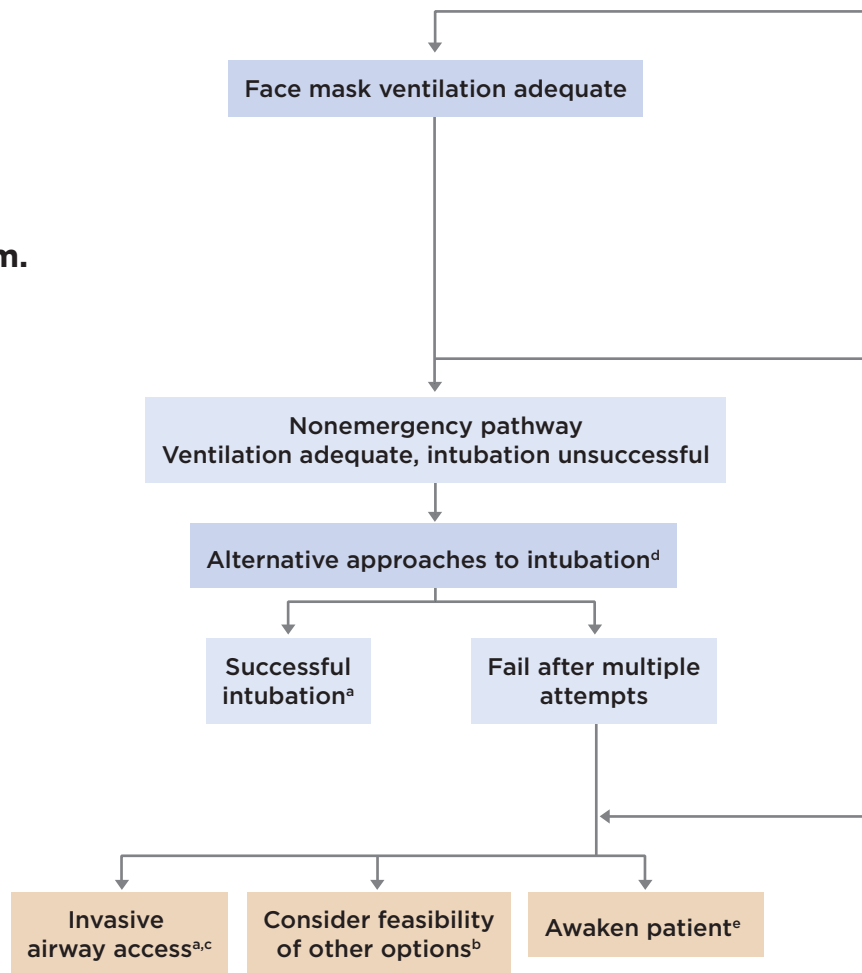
Face mask ventilation adequate

m.

Nonemergency pathway
Ventilation adequate, intubation unsuccessful

Alternative approaches to intubation$^{d}$

Successful intubation$^{a}$

Fail after multiple attempts

Invasive airway access$^{a,c}$

Consider feasibility of other options$^{b}$

Awaken patient$^{e}$